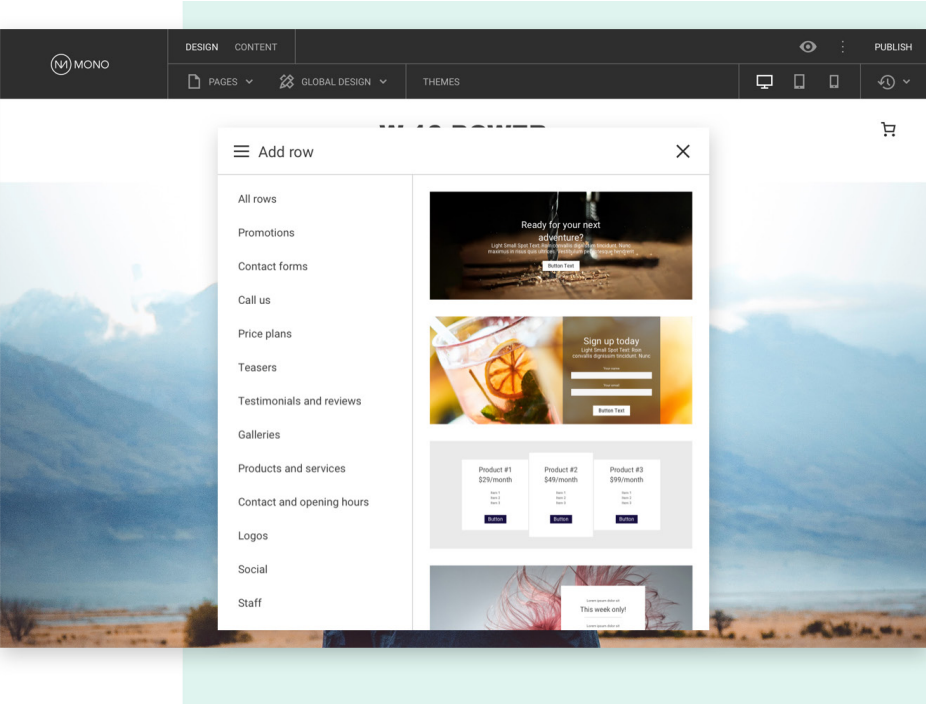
MONO

DESIGN CONTENT

PUBLISH

PAGES GLOBAL DESIGN THEMES

Add row

All rows

Promotions

Contact forms

Call us

Price plans

Teasers

Testimonials and reviews

Galleries

Products and services

Contact and opening hours

Logos

Social

Staff

Ready for your next adventure?

Light Small Spot Text: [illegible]

Button Text

Sign up today

Light Small Spot Text: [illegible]

Button Text

Product #1
$29/month

Button

Product #2
$49/month

Button

Product #3
$99/month

Button

This week only!